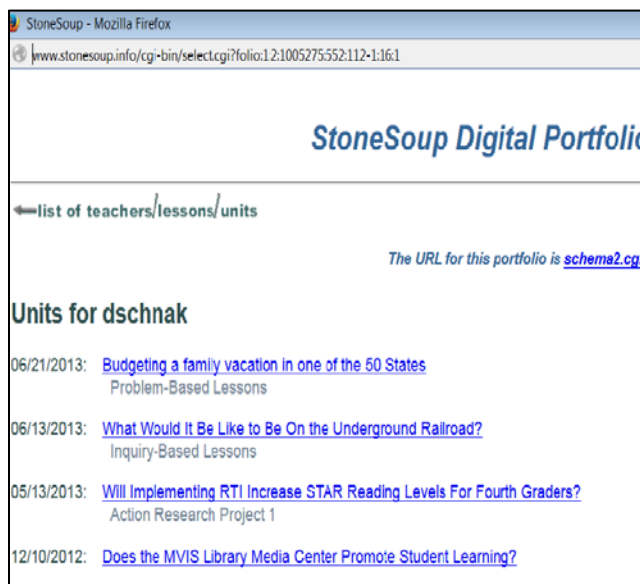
StoneSoup - Mozilla Firefox

www.stonesoup.info/cgi-bin/select.cgi?folio:1:2:1005275:552:112-1:16:1

StoneSoup Digital Portfolio

list of teachers/lessons/units

The URL for this portfolio is schema2.cg

Units for dschnak

06/21/2013: Budgeting a family vacation in one of the 50 States
Problem-Based Lessons

06/13/2013: What Would It Be Like to Be On the Underground Railroad?
Inquiry-Based Lessons

05/13/2013: Will Implementing RTI Increase STAR Reading Levels For Fourth Graders?
Action Research Project 1

12/10/2012: Does the MVIS Library Media Center Promote Student Learning?